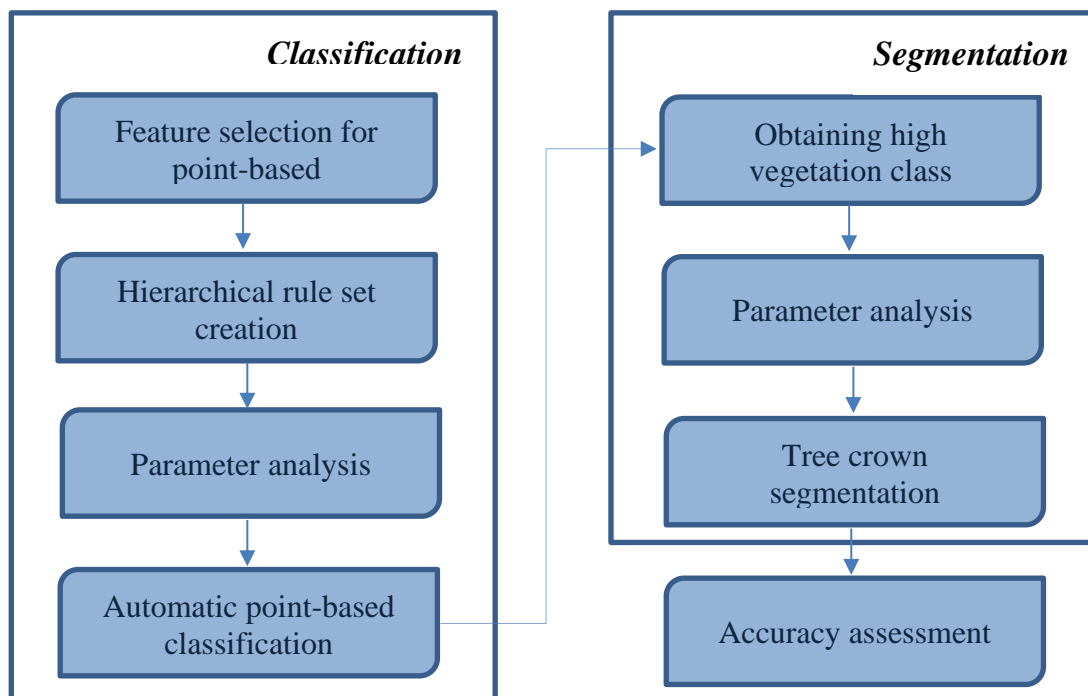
Classification

Feature selection for point-based

Hierarchical rule set creation

Parameter analysis

Automatic point-based classification

Segmentation

Obtaining high vegetation class

Parameter analysis

Tree crown segmentation

Accuracy assessment